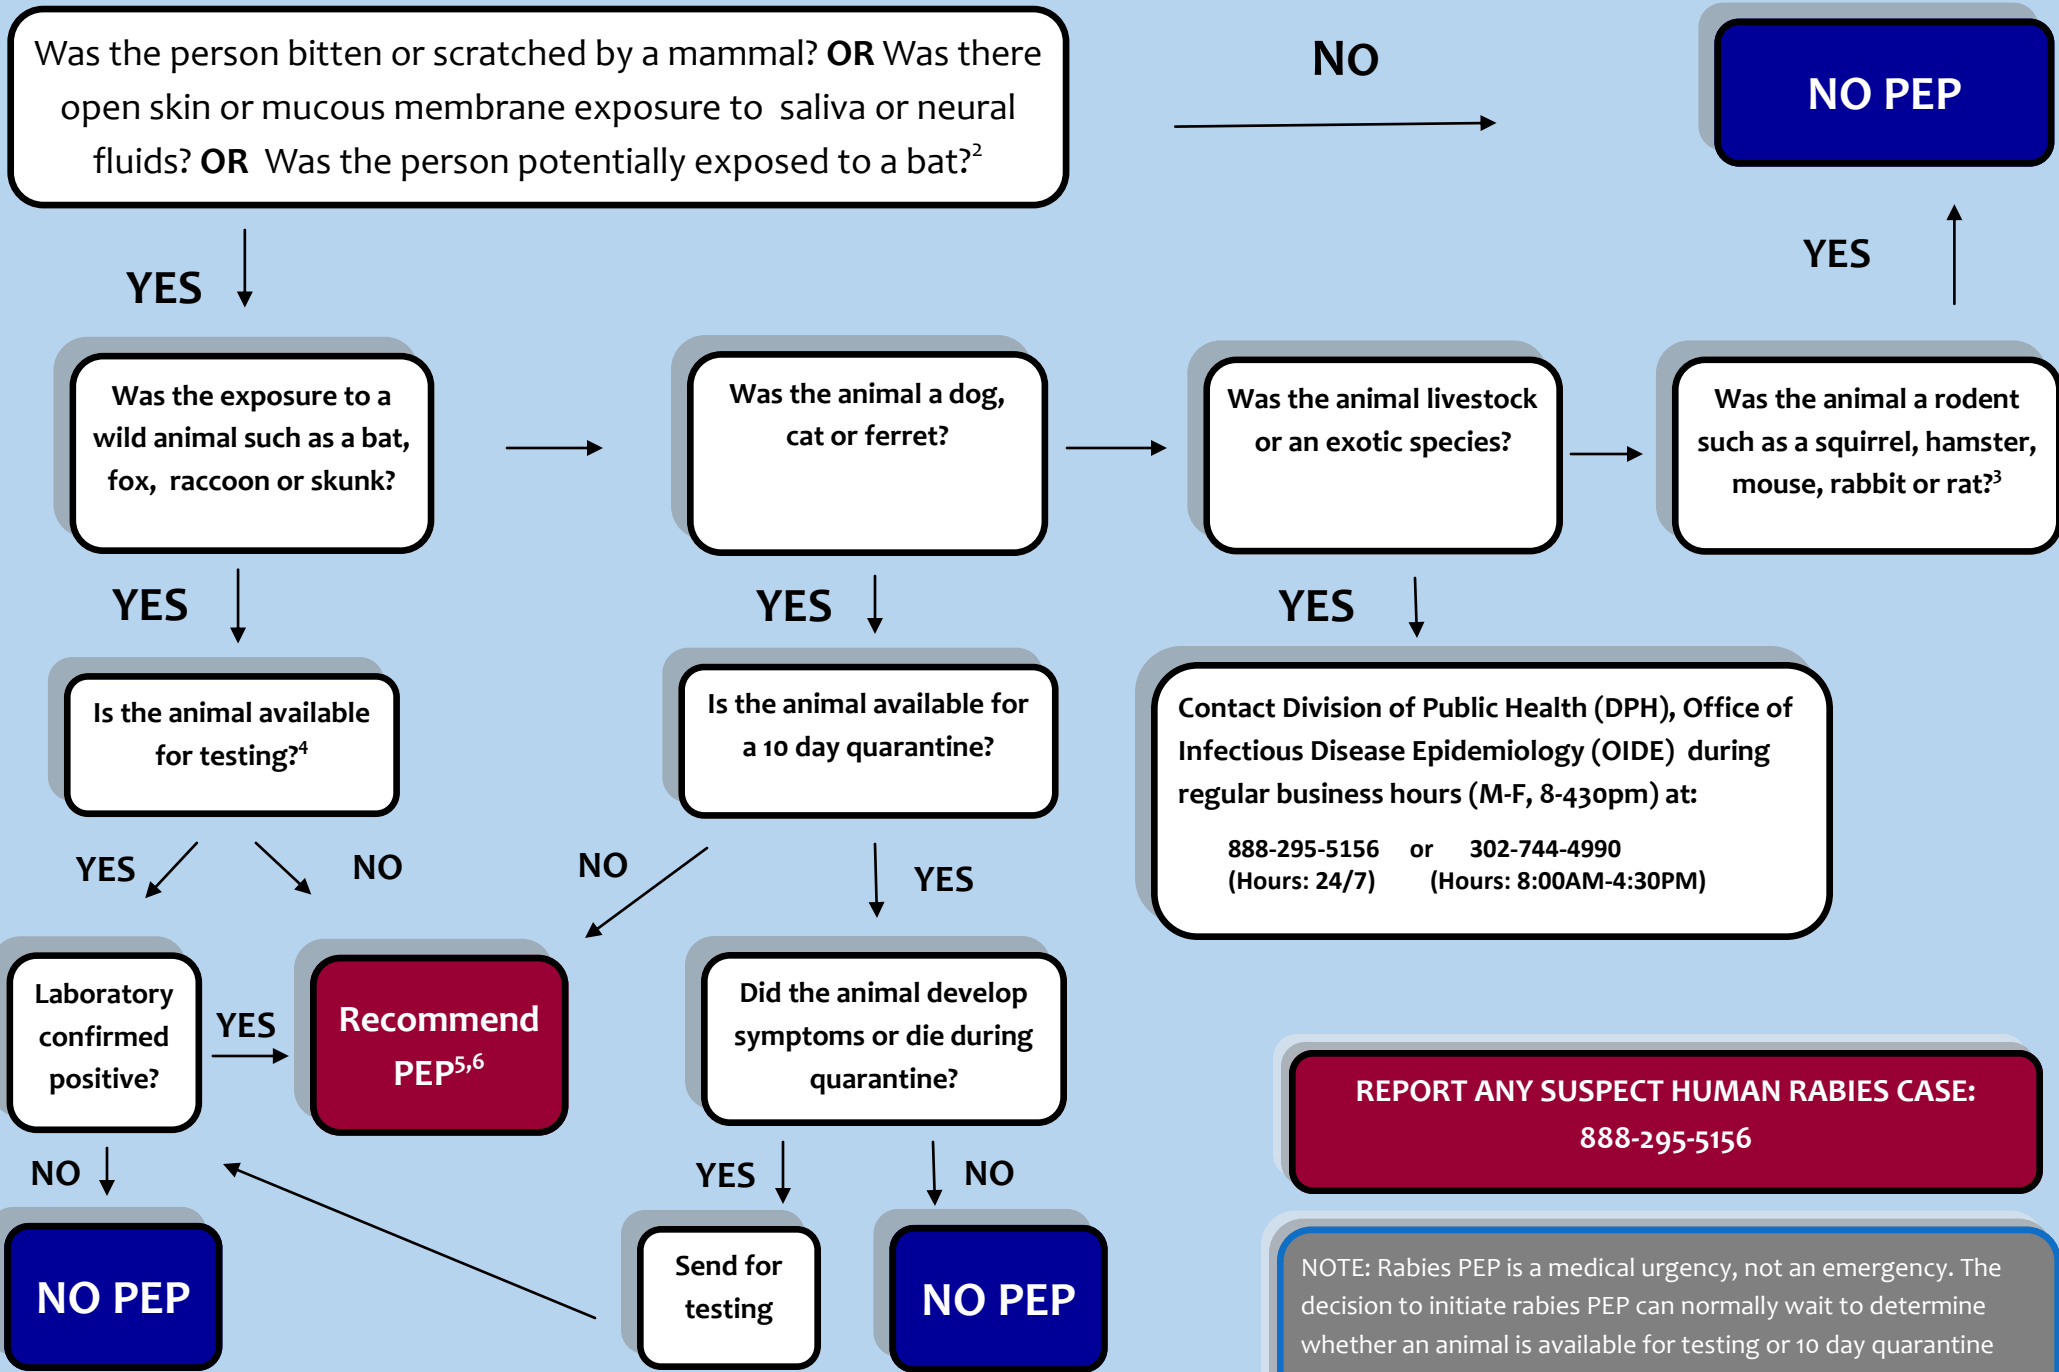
Was the person bitten or scratched by a mammal? **OR** Was there open skin or mucous membrane exposure to saliva or neural fluids? **OR** Was the person potentially exposed to a bat?$^2$

NO

NO PEP

YES

YES

Was the exposure to a wild animal such as a bat, fox, raccoon or skunk?

Was the animal a dog, cat or ferret?

Was the animal livestock or an exotic species?

Was the animal a rodent such as a squirrel, hamster, mouse, rabbit or rat?$^3$

YES

YES

YES

Is the animal available for testing?$^4$

Is the animal available for a 10 day quarantine?

Contact Division of Public Health (DPH), Office of Infectious Disease Epidemiology (OIDE) during regular business hours (M-F, 8-430pm) at:

888-295-5156 or 302-744-4990
(Hours: 24/7) (Hours: 8:00AM-4:30PM)

YES

NO

NO

YES

Laboratory confirmed positive?

YES

Recommend PEP$^{5,6}$

Did the animal develop symptoms or die during quarantine?

REPORT ANY SUSPECT HUMAN RABIES CASE: 888-295-5156

NO

YES

NO

NO PEP

Send for testing

NO PEP

NOTE: Rabies PEP is a medical urgency, not an emergency. The decision to initiate rabies PEP can normally wait to determine whether an animal is available for testing or 10 day quarantine